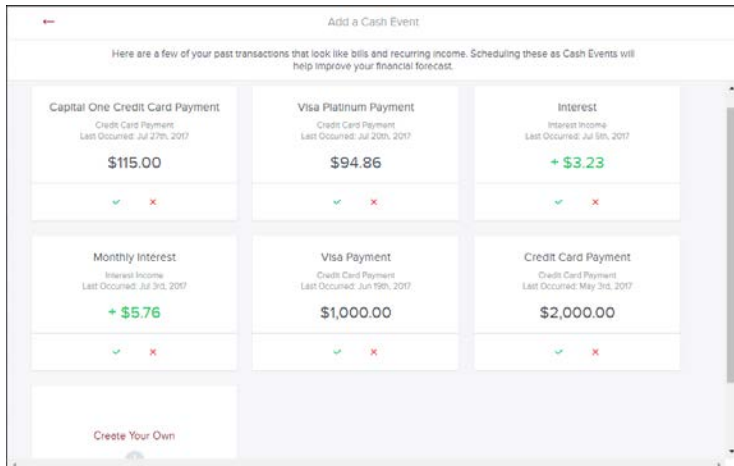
←

Add a Cash Event

Here are a few of your past transactions that look like bills and recurring income. Scheduling these as Cash Events will help improve your financial forecast.

Capital One Credit Card Payment
Credit Card Payment
Last Occurred: Jul 27th, 2017
$115.00
✓ ✕

Visa Platinum Payment
Credit Card Payment
Last Occurred: Jul 20th, 2017
$94.86
✓ ✕

Interest
Interest Income
Last Occurred: Jul 5th, 2017
+ $3.23
✓ ✕

Monthly Interest
Interest Income
Last Occurred: Jul 3rd, 2017
+ $5.76
✓ ✕

Visa Payment
Credit Card Payment
Last Occurred: Jun 19th, 2017
$1,000.00
✓ ✕

Credit Card Payment
Credit Card Payment
Last Occurred: May 3rd, 2017
$2,000.00
✓ ✕

Create Your Own